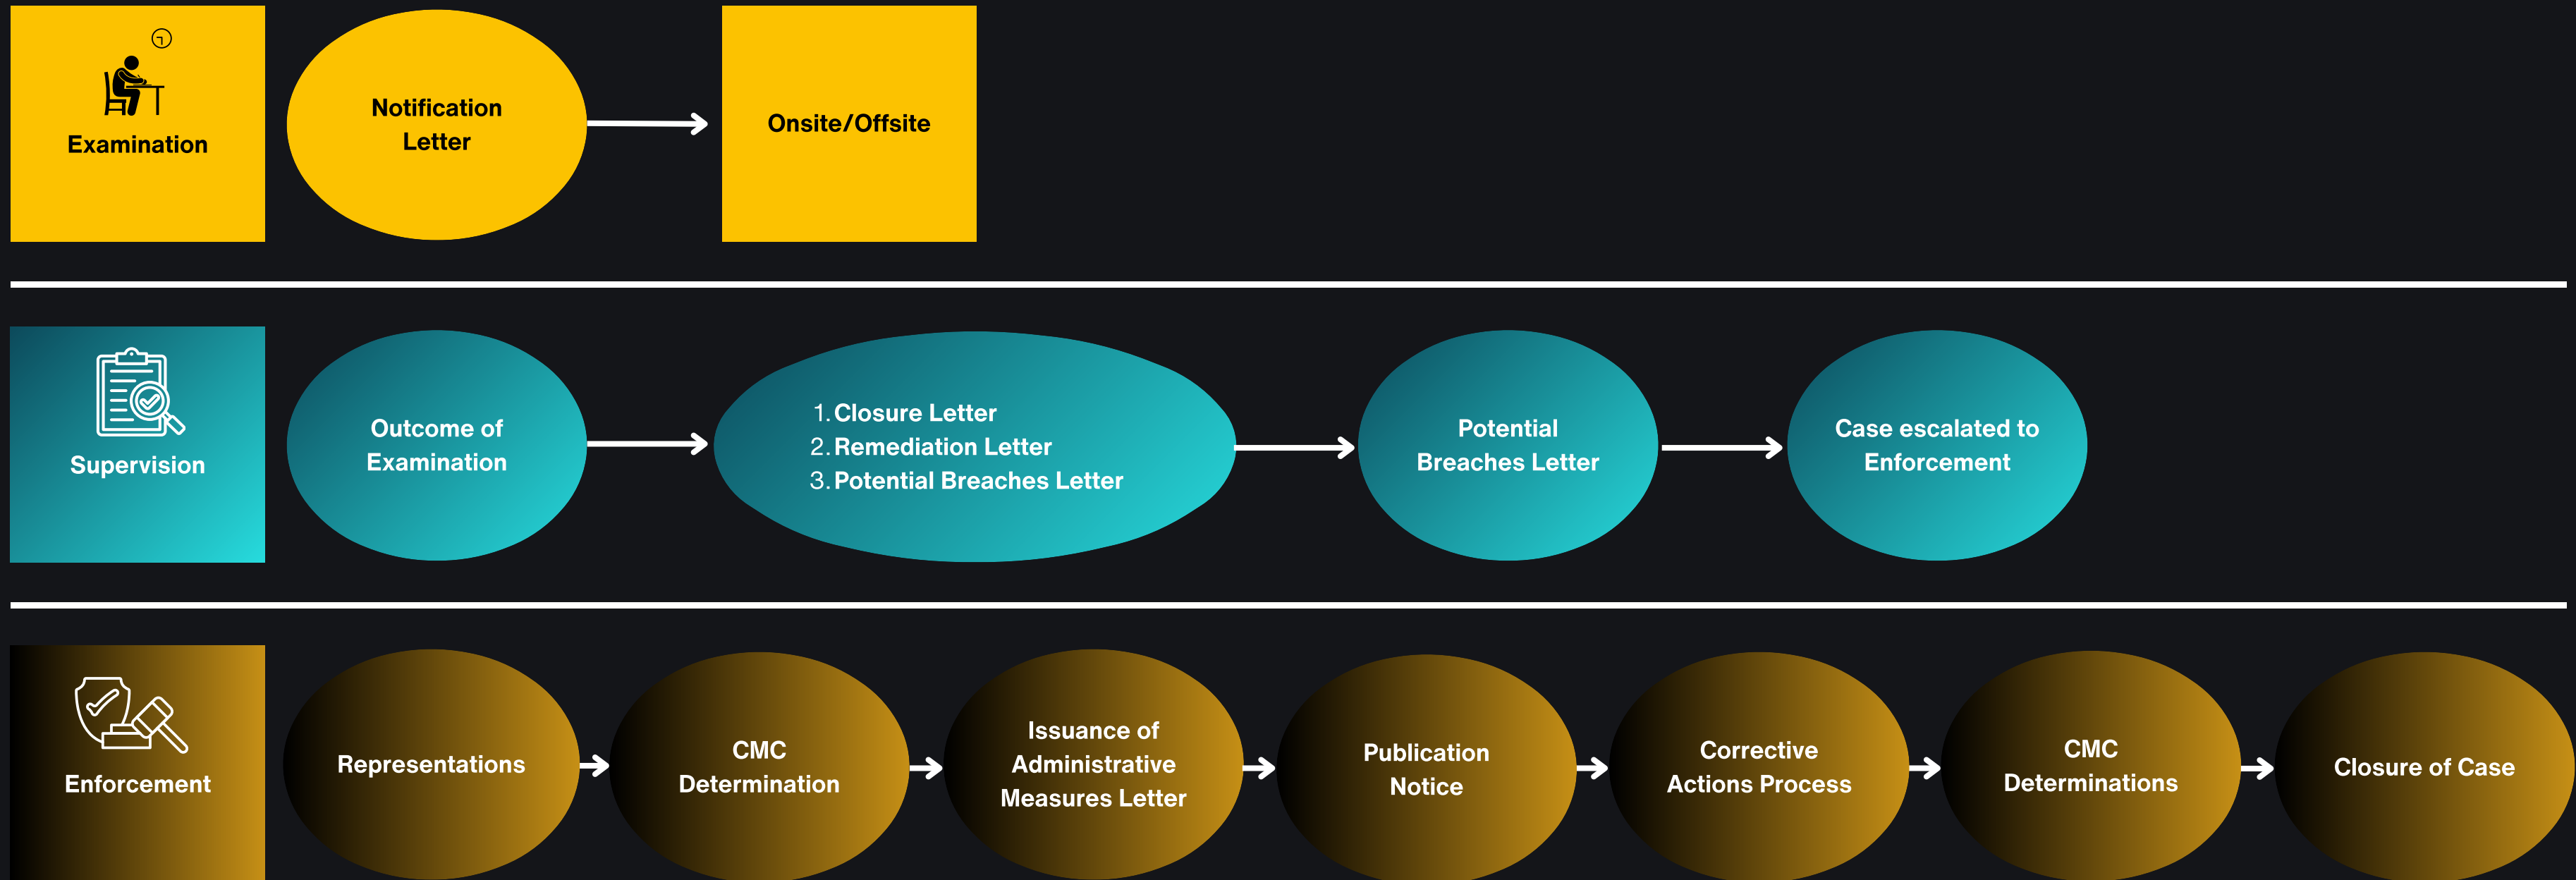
Examination

Notification Letter

Onsite/Offsite

Supervision

Outcome of Examination

1. Closure Letter
2. Remediation Letter
3. Potential Breaches Letter

Potential Breaches Letter

Case escalated to Enforcement

Enforcement

Representations

CMC Determination

Issuance of Administrative Measures Letter

Publication Notice

Corrective Actions Process

CMC Determinations

Closure of Case